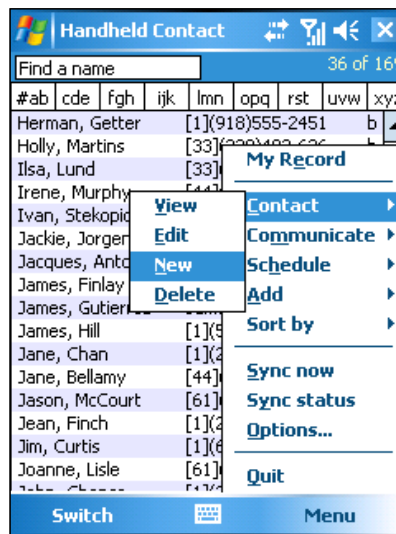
Handheld Contact

Find a name

36 of 16

#ab | cde | fgh | ijk | lmn | opq | rst | uvw | xy

Herman, Getter [1](918)555-2451 b
Holly, Martins [33]
Ilsa, Lund [33]
Irene, Murphy
Ivan, Stekopi
Jackie, Jorge
Jacques, Anto
James, Finlay
James, Gutier
James, Hill
Jane, Chan
Jane, Bellamy
Jason, McCourt
Jean, Finch
Jim, Curtis
Joanne, Lisle

View
Edit
New
Delete

My Record
Contact
Communicate
Schedule
Add
Sort by
Sync now
Sync status
Options...
Quit

Switch
Menu